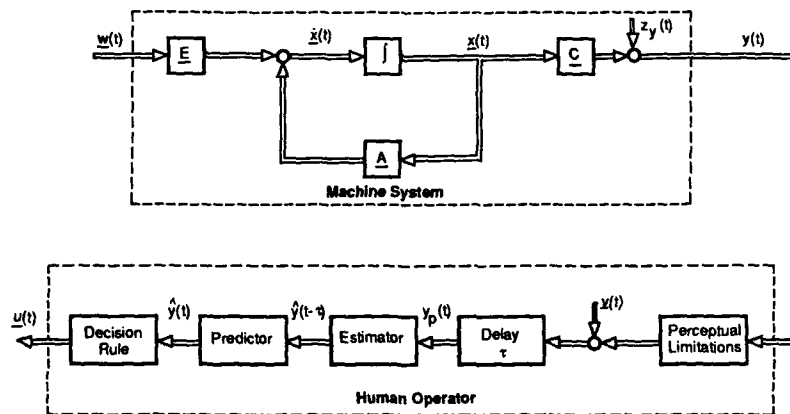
$\underline{w}(t)$

$\underline{E}$

$\dot{\underline{x}}(t)$

$\int$

$\underline{x}(t)$

$\underline{C}$

$z_y(t)$

y(t)

$\underline{A}$

Machine System

$\underline{u}(t)$

Decision Rule

$\hat{y}(t)$

Predictor

$\hat{y}(t-\tau)$

Estimator

$y_p(t)$

Delay $\tau$

$\underline{v}(t)$

Perceptual Limitations

Human Operator